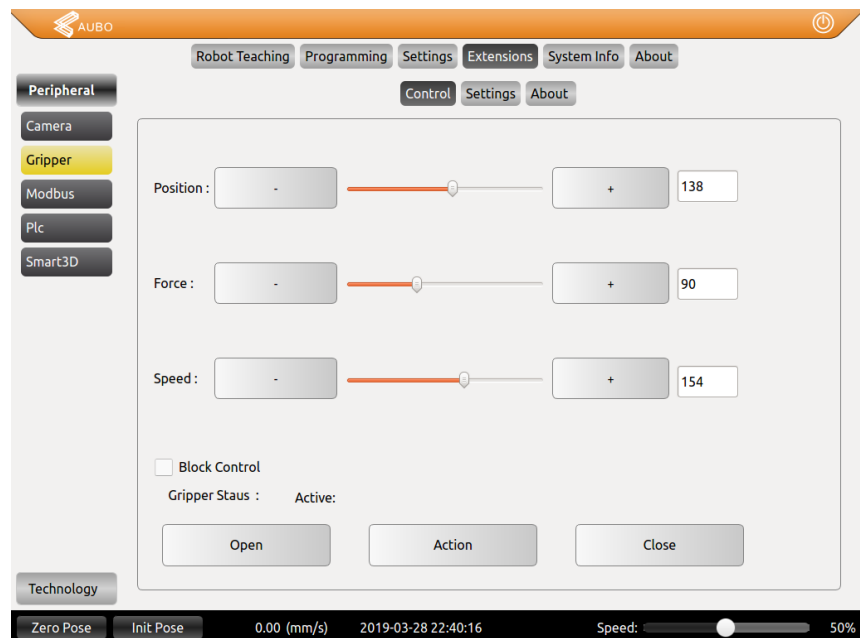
AUBO

Robot Teaching Programming Settings Extensions System Info About

Peripheral

Camera
Gripper
Modbus
Plc
Smart3D

Control Settings About

Position : - + 138

Force : - + 90

Speed : - + 154

Block Control

Gripper Staus : Active:

Open Action Close

Technology

Zero Pose Init Pose 0.00 (mm/s) 2019-03-28 22:40:16 Speed: 50%